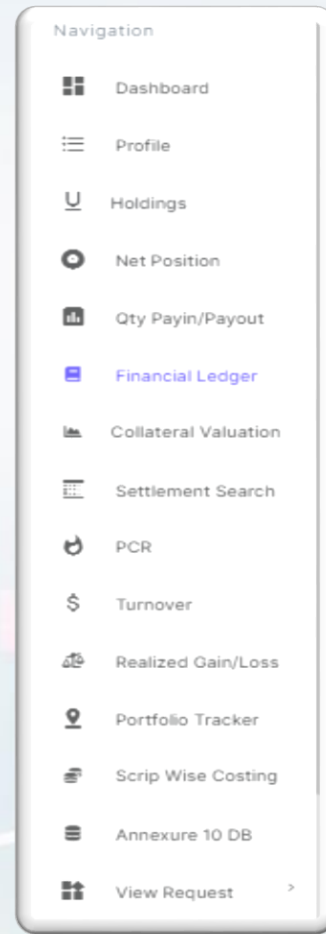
Navigation

Dashboard

Profile

Holdings

Net Position

Qty Payin/Payout

Financial Ledger

Collateral Valuation

Settlement Search

PCR

Turnover

Realized Gain/Loss

Portfolio Tracker

Scrip Wise Costing

Annexure 10 DB

View Request